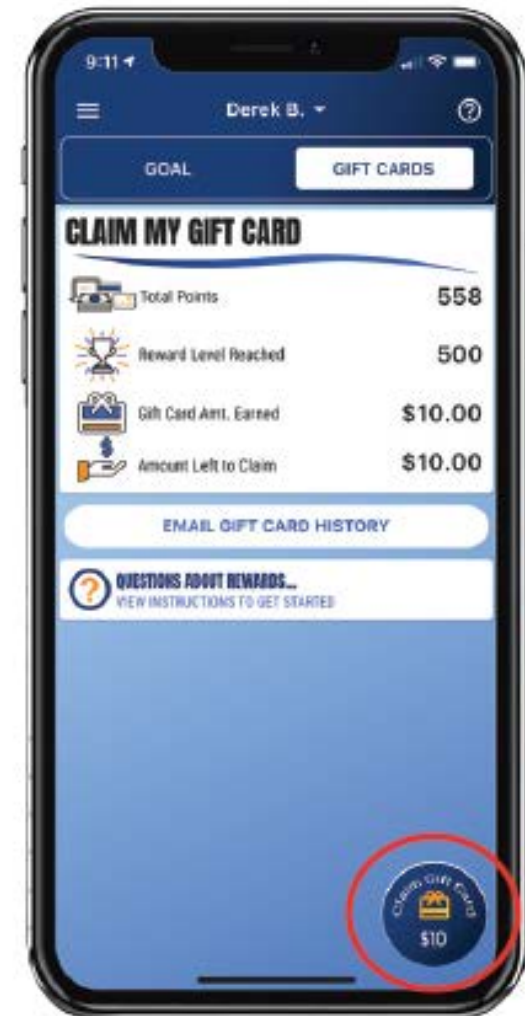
9:11

Derek B.

GOAL

GIFT CARDS

CLAIM MY GIFT CARD

Total Points 558

Reward Level Reached 500

Gift Card Amt. Earned $10.00

Amount Left to Claim $10.00

EMAIL GIFT CARD HISTORY

QUESTIONS ABOUT REWARDS...
VIEW INSTRUCTIONS TO GET STARTED

Claim Gift Card
$10